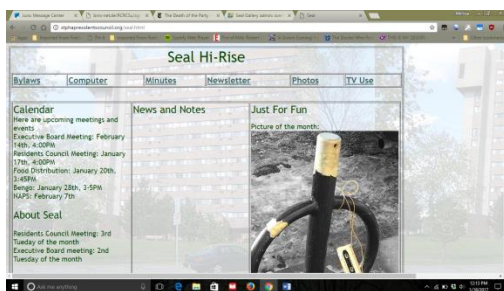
Seal Hi-Rise

Bylaws Computer Minutes Newsletter Photos TV Use

Calendar
Here are upcoming meetings and events
Executive Board Meeting: February 14th, 4:00PM
Residents Council Meeting: January 17th, 4:00PM
Food Distribution: January 20th, 1:45PM
Bengo: January 28th, 3-5PM
HAPS: February 7th

About Seal

Residents Council Meeting: 3rd Tueday of the month
Executive Board Meeting: 2nd Tuesday of the month

News and Notes

Just For Fun

Picture of the month:

The Death of the Party

Seal Gallery

Seal

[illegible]

Ask me anything